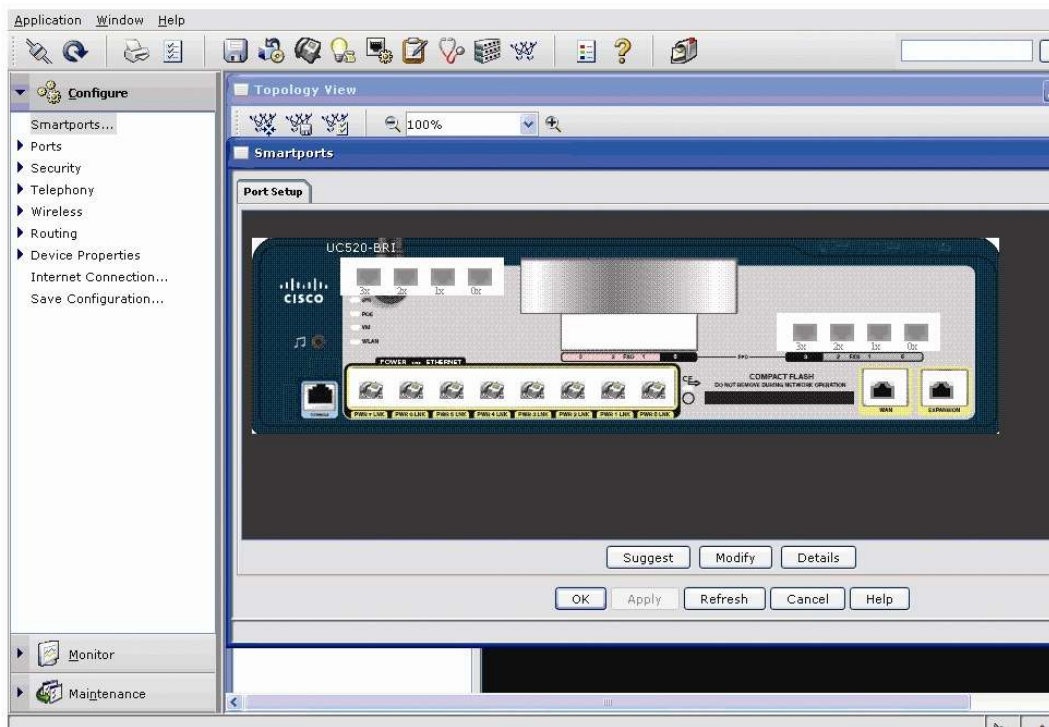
Application Window Help

Configure

Smartports...
Ports
Security
Telephony
Wireless
Routing
Device Properties
Internet Connection...
Save Configuration...

Monitor

Maintenance

Topology View

100%

Smartports

Port Setup

UC520-BRI

cisco

3x 2x 1x 0x

3x 2x 1x 0x

POWER ETHERNET

COMPACT FLASH
DO NOT REMOVE DURING NETWORK OPERATION

WAN

EXPANSION

Suggest Modify Details

OK Apply Refresh Cancel Help